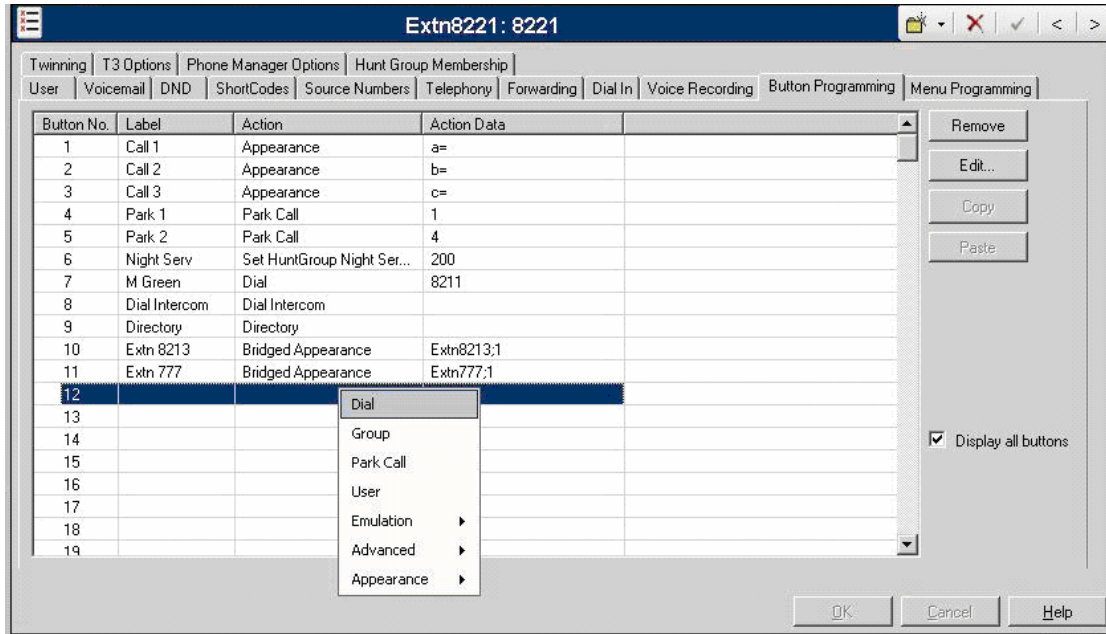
Extn8221: 8221

Twinning | T3 Options | Phone Manager Options | Hunt Group Membership
User | Voicemail | DND | ShortCodes | Source Numbers | Telephony | Forwarding | Dial In | Voice Recording | Button Programming | Menu Programming

| Button No. | Label | Action | Action Data |
|---|---|---|---|
| 1 | Call 1 | Appearance | a= |
| 2 | Call 2 | Appearance | b= |
| 3 | Call 3 | Appearance | c= |
| 4 | Park 1 | Park Call | 1 |
| 5 | Park 2 | Park Call | 4 |
| 6 | Night Serv | Set HuntGroup Night Ser... | 200 |
| 7 | M Green | Dial | 8211 |
| 8 | Dial Intercom | Dial Intercom | |
| 9 | Directory | Directory | |
| 10 | Extn 8213 | Bridged Appearance | Extn8213;1 |
| 11 | Extn 777 | Bridged Appearance | Extn777;1 |
| 12 | | | |
| 13 | | | |
| 14 | | | |
| 15 | | | |
| 16 | | | |
| 17 | | | |
| 18 | | | |
| 19 | | | |

Dial
Group
Park Call
User
Emulation
Advanced
Appearance

Remove
Edit...
Copy
Paste

Display all buttons

OK
Cancel
Help